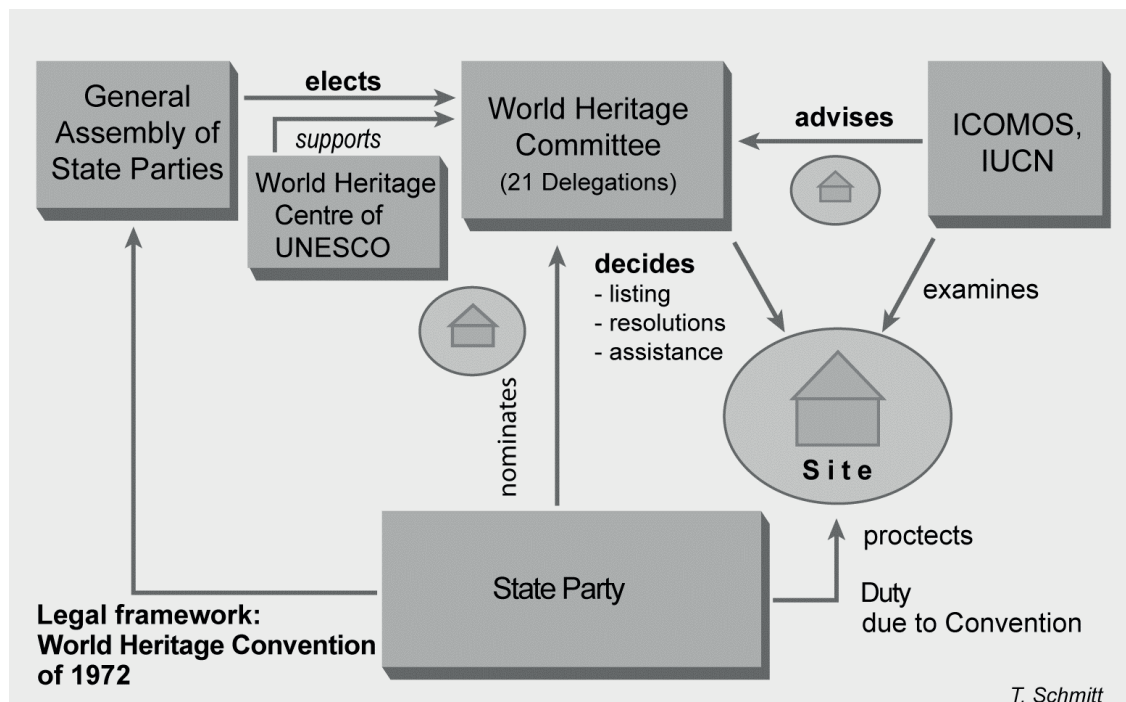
General Assembly of State Parties

elects

supports

World Heritage Centre of UNESCO

World Heritage Committee
(21 Delegations)

advises

ICOMOS, IUCN

decides
- listing
- resolutions
- assistance

examines

nominates

Site

proctects

State Party

Duty due to Convention

Legal framework:
World Heritage Convention of 1972

T. Schmitt